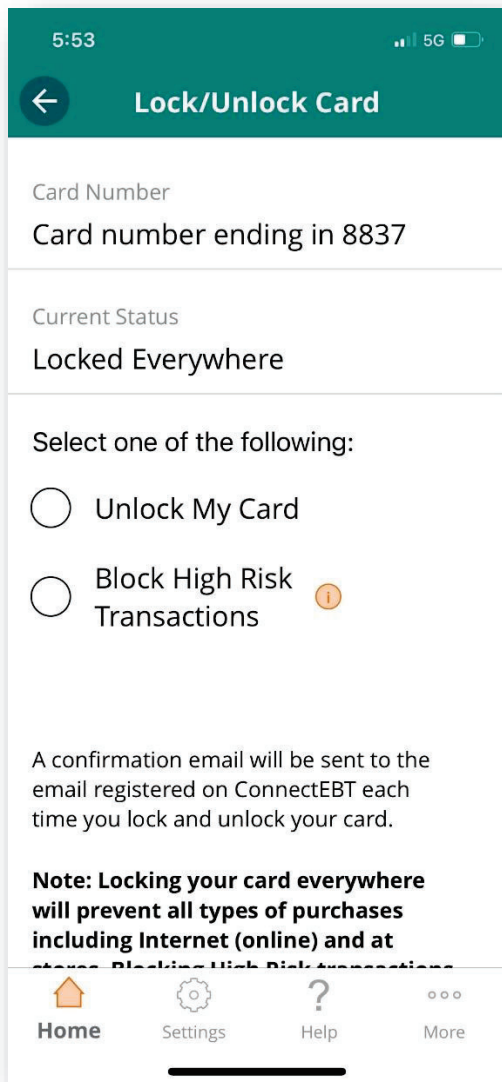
5:53
5G

Lock/Unlock Card

Card Number
Card number ending in 8837

Current Status
Locked Everywhere

Select one of the following:

Unlock My Card

Block High Risk Transactions

i

A confirmation email will be sent to the email registered on ConnectEBT each time you lock and unlock your card.

**Note: Locking your card everywhere will prevent all types of purchases including Internet (online) and at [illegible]**

Home
Settings
?
Help
More